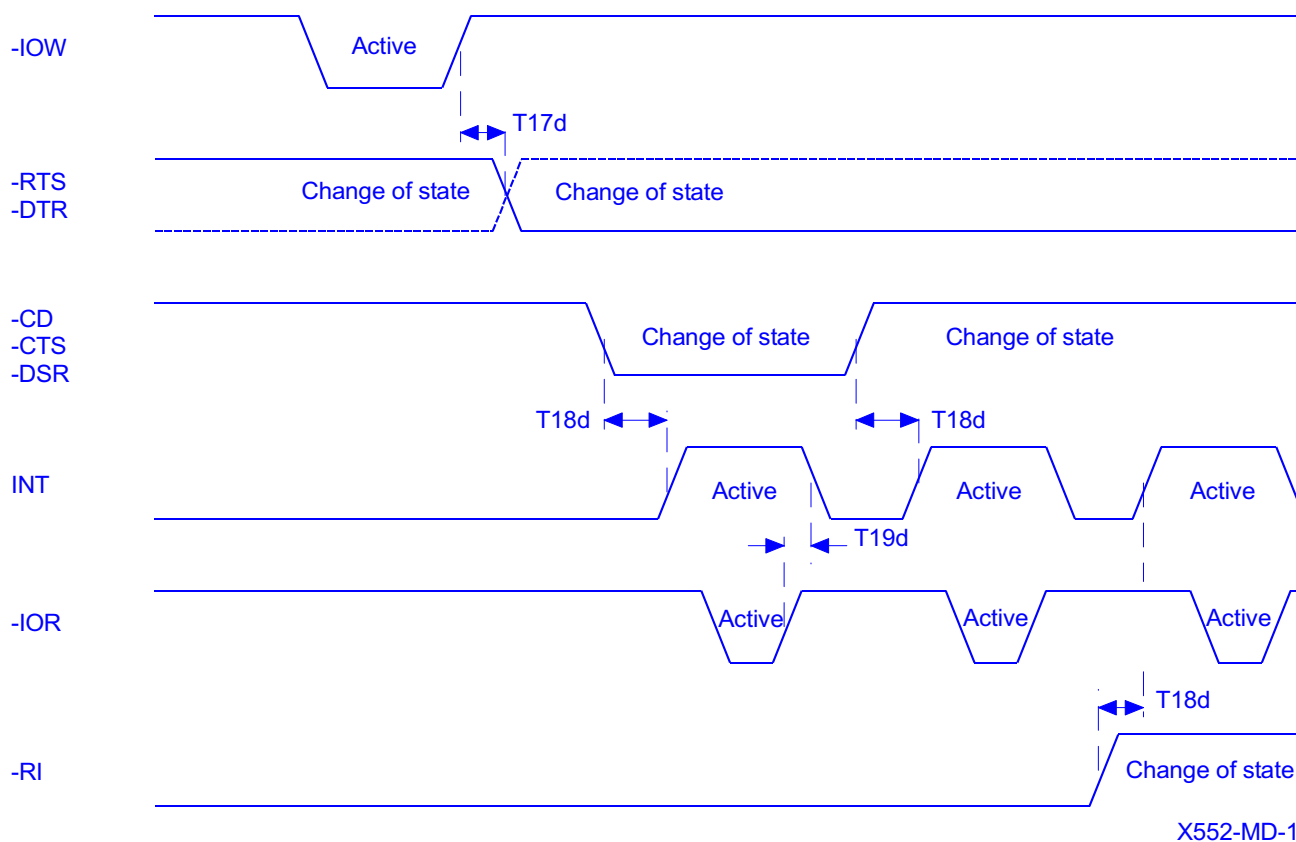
-IOW
Active
T17d
-RTS
-DTR
Change of state
Change of state
-CD
-CTS
-DSR
Change of state
Change of state
T18d
T18d
INT
Active
Active
Active
T19d
-IOR
Active
Active
Active
T18d
-RI
Change of state
X552-MD-1